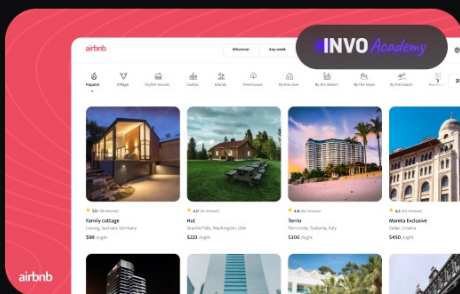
airbnb

Wherever

Any week

INVO Academy

Popular

Village

Styled houses

Castles

Islands

Farmhouses

By the lake

By the desert

By the slope

By the beach

Family cottage
Leipzig, Sachsen, Germany
$98 /night

Hut
Granite Falls, Washington, USA
$223 /night

Terria
Terracina, Italy
$300 /night

Moreta Exclusive
Zadar, Croatia
$450 /night

airbnb